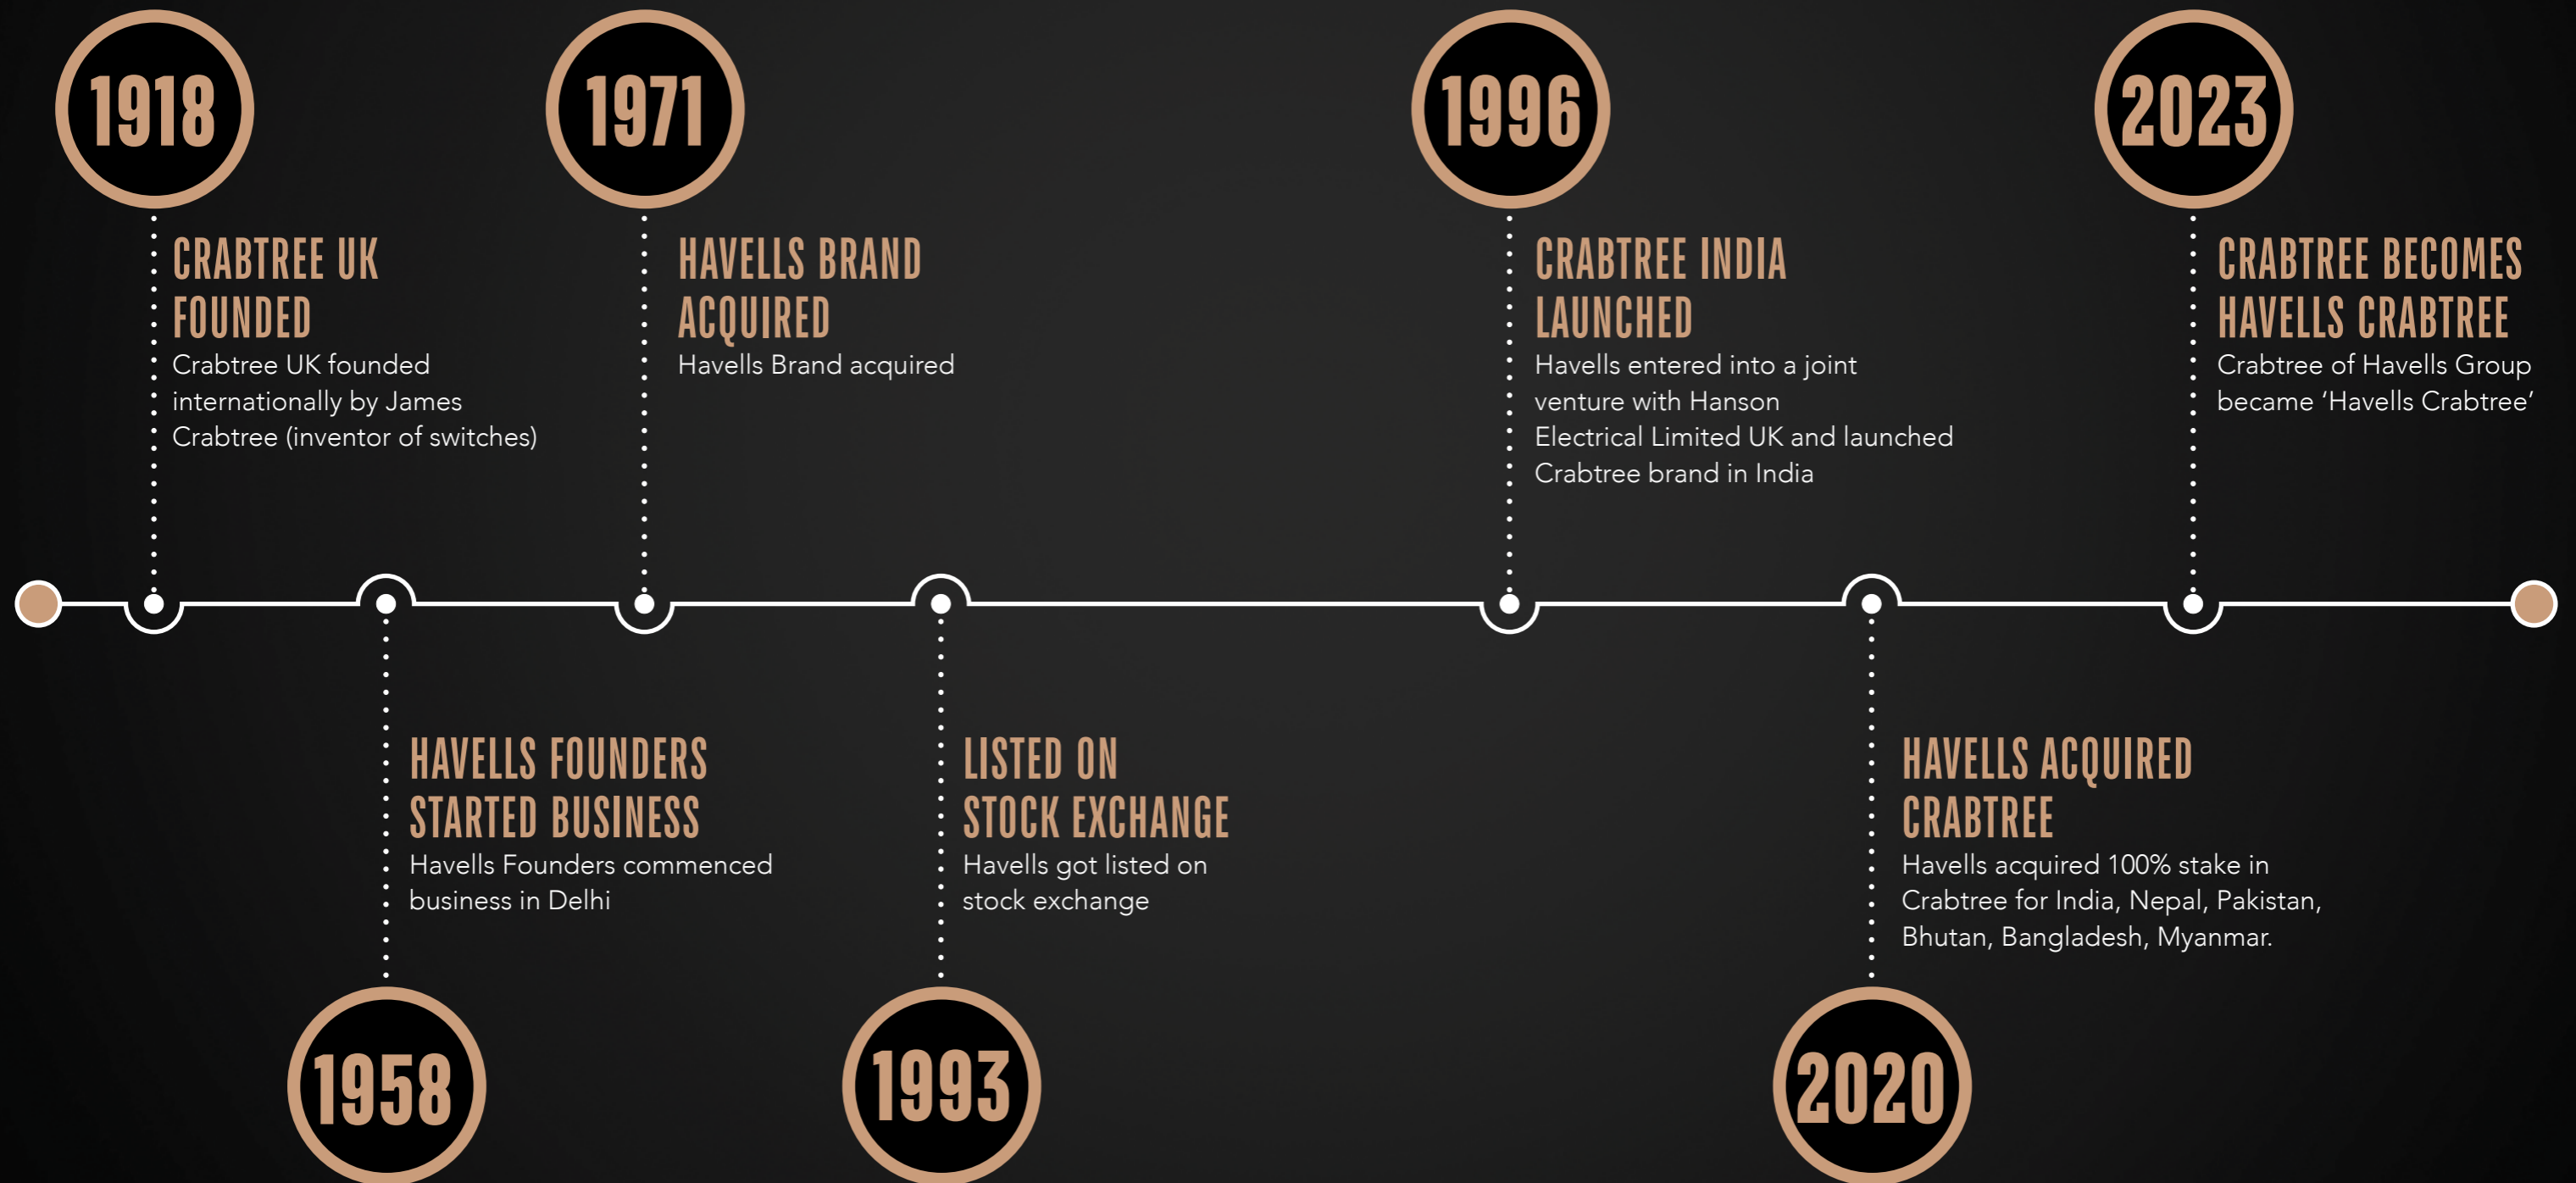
1918

CRABTREE UK FOUNDED

Crabtree UK founded internationally by James Crabtree (inventor of switches)

1958

HAVELLS FOUNDERS STARTED BUSINESS

Havells Founders commenced business in Delhi

1971

HAVELLS BRAND ACQUIRED

Havells Brand acquired

1993

LISTED ON STOCK EXCHANGE

Havells got listed on stock exchange

1996

CRABTREE INDIA LAUNCHED

Havells entered into a joint venture with Hanson Electrical Limited UK and launched Crabtree brand in India

2020

HAVELLS ACQUIRED CRABTREE

Havells acquired 100% stake in Crabtree for India, Nepal, Pakistan, Bhutan, Bangladesh, Myanmar.

2023

CRABTREE BECOMES HAVELLS CRABTREE

Crabtree of Havells Group became 'Havells Crabtree'